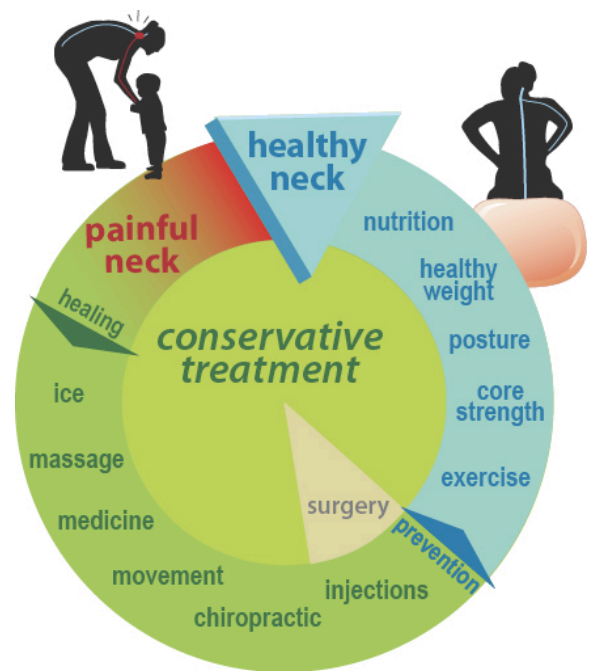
healthy neck

nutrition

healthy weight

posture

core strength

exercise

painful neck

healing

conservative treatment

ice

massage

medicine

movement

chiropractic

injections

surgery

prevention